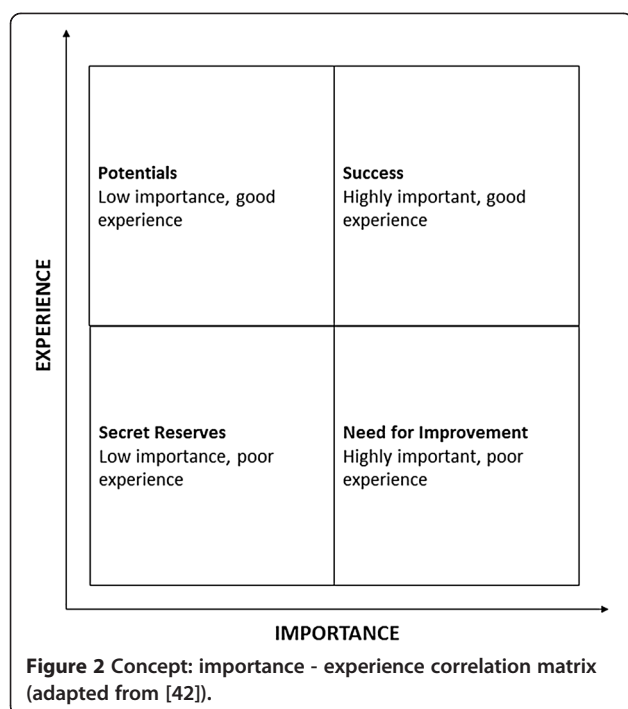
EXPERIENCE

Potentials
Low importance, good experience

Success
Highly important, good experience

Secret Reserves
Low importance, poor experience

Need for Improvement
Highly important, poor experience

IMPORTANCE

**Figure 2** Concept: importance - experience correlation matrix (adapted from [42]).